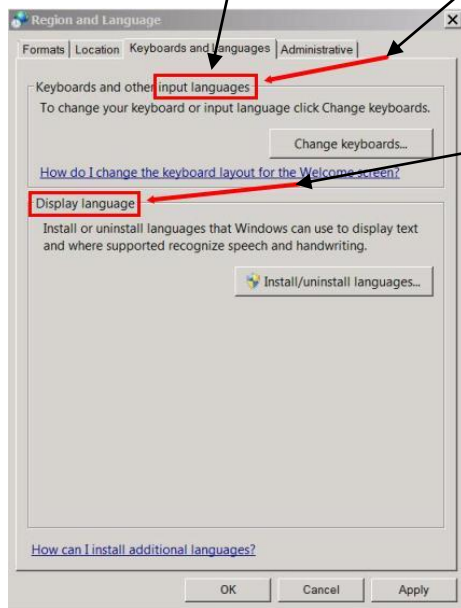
Region and Language

Formats | Location | Keyboards and languages | Administrative

Keyboards and other input languages

To change your keyboard or input language click Change keyboards.

Change keyboards...

How do I change the keyboard layout for the Welcome screen?

Display language

Install or uninstall languages that Windows can use to display text and where supported recognize speech and handwriting.

Install/uninstall languages...

How can I install additional languages?

OK Cancel Apply